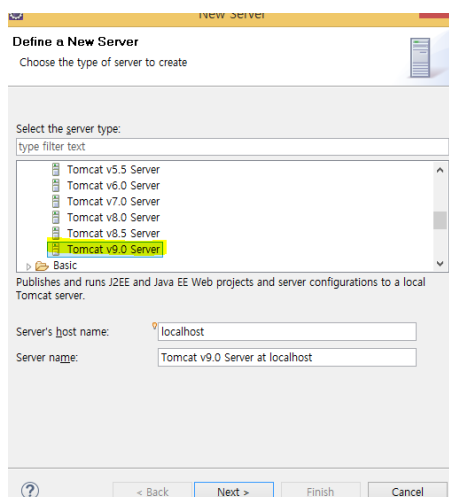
New Server

Define a New Server

Choose the type of server to create

Select the server type:

type filter text

Tomcat v5.5 Server
Tomcat v6.0 Server
Tomcat v7.0 Server
Tomcat v8.0 Server
Tomcat v8.5 Server
Tomcat v9.0 Server
Basic

Publishes and runs J2EE and Java EE Web projects and server configurations to a local Tomcat server.

Server's host name: localhost

Server name: Tomcat v9.0 Server at localhost

?

< Back

Next >

Finish

Cancel